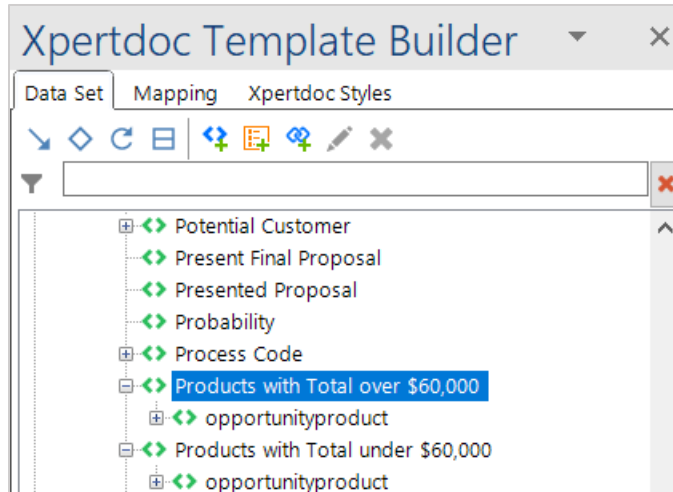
Xpertdoc Template Builder

Data Set
Mapping
Xpertdoc Styles

Potential Customer
Present Final Proposal
Presented Proposal
Probability
Process Code
Products with Total over \$60,000
opportunityproduct
Products with Total under \$60,000
opportunityproduct